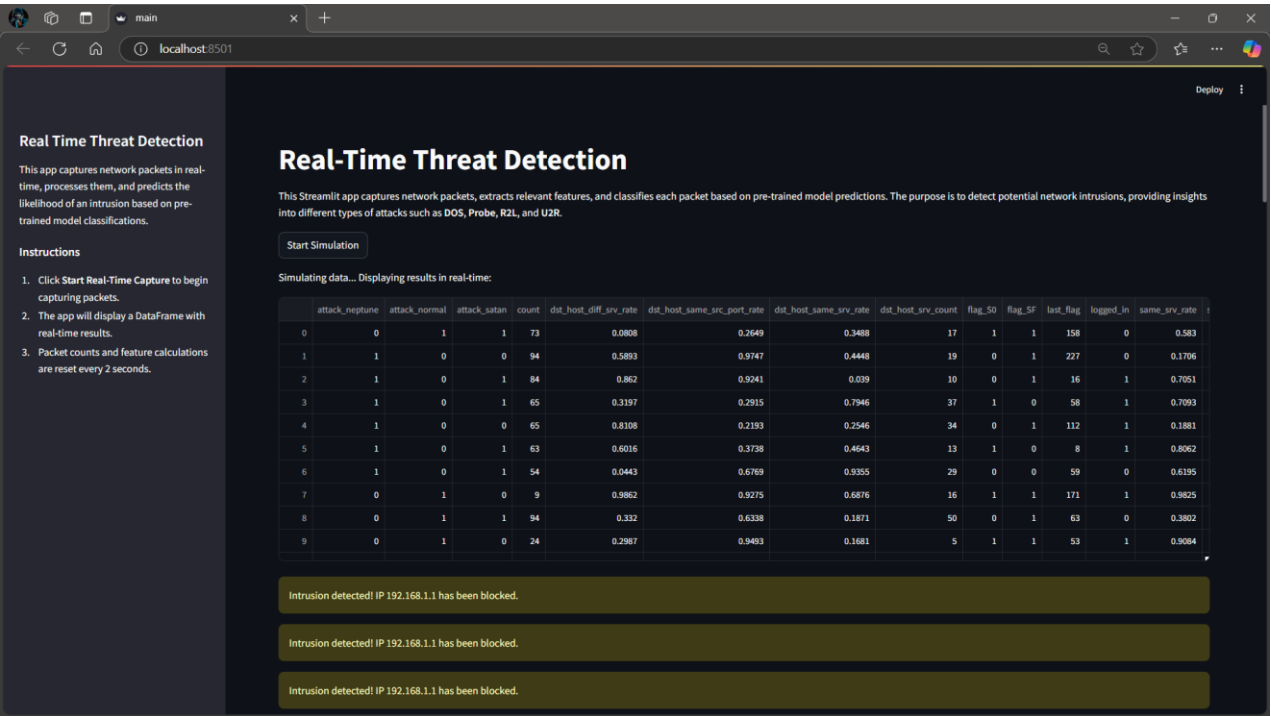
main

localhost:8501

Deploy

Real Time Threat Detection

This app captures network packets in real-time, processes them, and predicts the likelihood of an intrusion based on pre-trained model classifications.

Instructions

1. Click Start Real-Time Capture to begin capturing packets.
2. The app will display a DataFrame with real-time results.
3. Packet counts and feature calculations are reset every 2 seconds.

Real-Time Threat Detection

This Streamlit app captures network packets, extracts relevant features, and classifies each packet based on pre-trained model predictions. The purpose is to detect potential network intrusions, providing insights into different types of attacks such as DOS, Probe, R2L, and U2R.

Start Simulation

Simulating data... Displaying results in real-time:

| | attack_neptune | attack_normal | attack_satan | count | dst_host_diff_srv_rate | dst_host_same_src_port_rate | dst_host_same_srv_rate | dst_host_srv_count | flag_S0 | flag_SF | last_flag | logged_in | same_srv_rate |
|---|---|---|---|---|---|---|---|---|---|---|---|---|---|
| 0 | 0 | 1 | 1 | 73 | 0.0808 | 0.2649 | 0.3488 | 17 | 1 | 1 | 158 | 0 | 0.583 |
| 1 | 1 | 0 | 0 | 94 | 0.5893 | 0.9747 | 0.4448 | 19 | 0 | 1 | 227 | 0 | 0.1706 |
| 2 | 1 | 0 | 1 | 84 | 0.862 | 0.9241 | 0.039 | 10 | 0 | 1 | 16 | 1 | 0.7051 |
| 3 | 1 | 0 | 1 | 65 | 0.3197 | 0.2915 | 0.7946 | 37 | 1 | 0 | 58 | 1 | 0.7093 |
| 4 | 1 | 0 | 0 | 65 | 0.8108 | 0.2193 | 0.2546 | 34 | 0 | 1 | 112 | 1 | 0.1881 |
| 5 | 1 | 0 | 1 | 63 | 0.6016 | 0.3738 | 0.4643 | 13 | 1 | 0 | 8 | 1 | 0.8062 |
| 6 | 1 | 0 | 1 | 54 | 0.0443 | 0.6769 | 0.9355 | 29 | 0 | 0 | 59 | 0 | 0.6195 |
| 7 | 0 | 1 | 0 | 9 | 0.9862 | 0.9275 | 0.6876 | 16 | 1 | 1 | 171 | 1 | 0.9825 |
| 8 | 0 | 1 | 1 | 94 | 0.332 | 0.6338 | 0.1871 | 50 | 0 | 1 | 63 | 0 | 0.3802 |
| 9 | 0 | 1 | 0 | 24 | 0.2987 | 0.9493 | 0.1681 | 5 | 1 | 1 | 53 | 1 | 0.9084 |

Intrusion detected! IP 192.168.1.1 has been blocked.

Intrusion detected! IP 192.168.1.1 has been blocked.

Intrusion detected! IP 192.168.1.1 has been blocked.